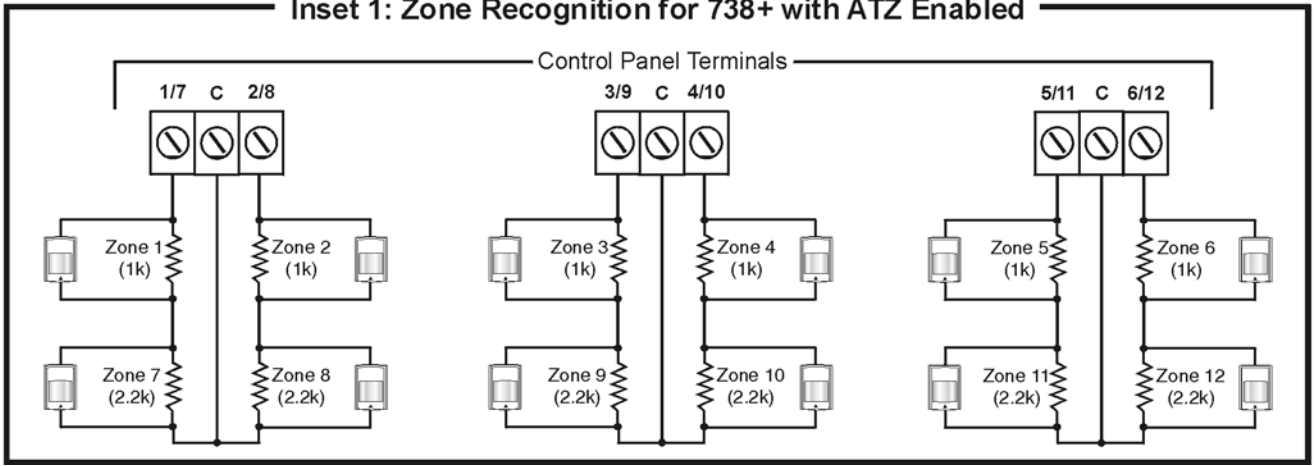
Inset 1: Zone Recognition for 738+ with ATZ Enabled

Control Panel Terminals

1/7 C 2/8

3/9 C 4/10

5/11 C 6/12

Zone 1 (1k)

Zone 2 (1k)

Zone 3 (1k)

Zone 4 (1k)

Zone 5 (1k)

Zone 6 (1k)

Zone 7 (2.2k)

Zone 8 (2.2k)

Zone 9 (2.2k)

Zone 10 (2.2k)

Zone 11 (2.2k)

Zone 12 (2.2k)